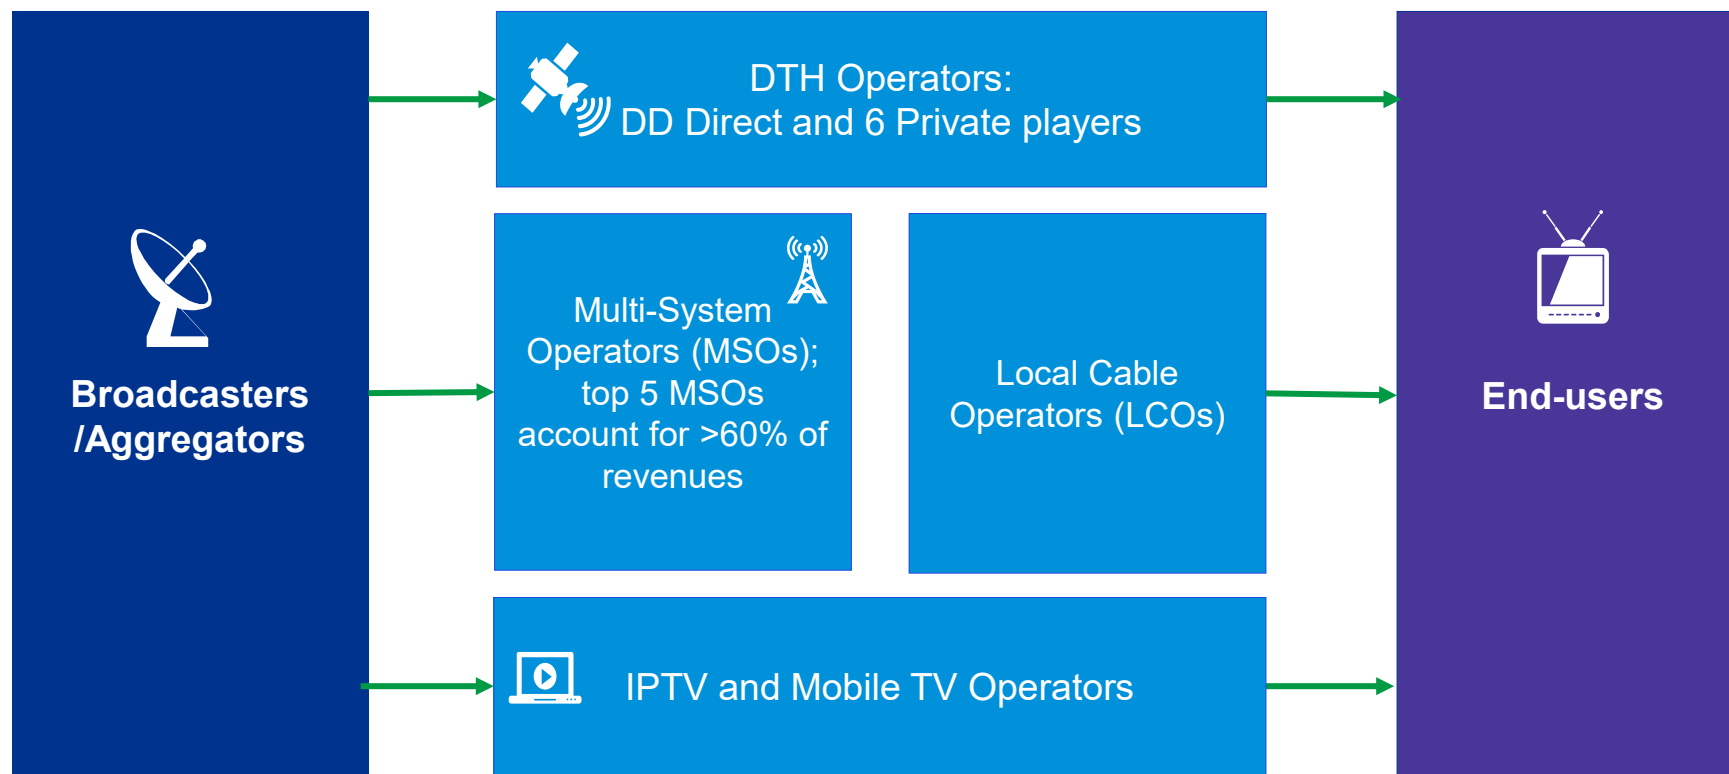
Broadcasters /Aggregators

DTH Operators:
DD Direct and 6 Private players

Multi-System Operators (MSOs); top 5 MSOs account for >60% of revenues

Local Cable Operators (LCOs)

IPTV and Mobile TV Operators

End-users